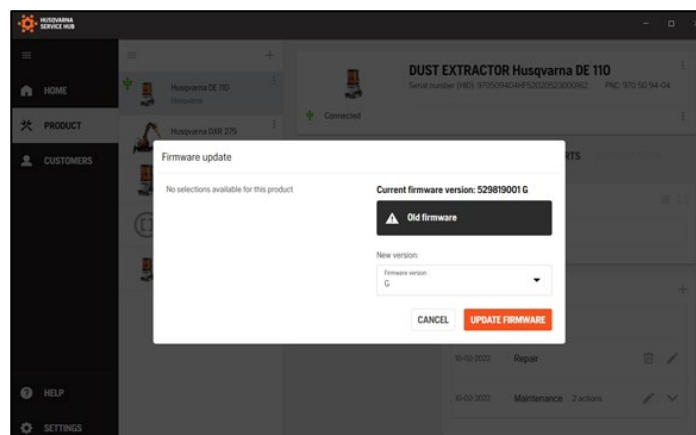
HUSQVARNA SERVICE HUB

HOME
PRODUCT
CUSTOMERS

Husqvarna DE 110
Husqvarna
Husqvarna DXR 275

DUST EXTRACTOR Husqvarna DE 110
Serial number (HID): 970509404HP52020523000062 PNC: 970 50 94-04

Connected

RTS

Firmware update

No selections available for this product

Current firmware version: 529819001 G

Old firmware

New version:
Firmware version
G

CANCEL
UPDATE FIRMWARE

10-02-2022 Repair
10-02-2022 Maintenance 2 actions

HELP
SETTINGS